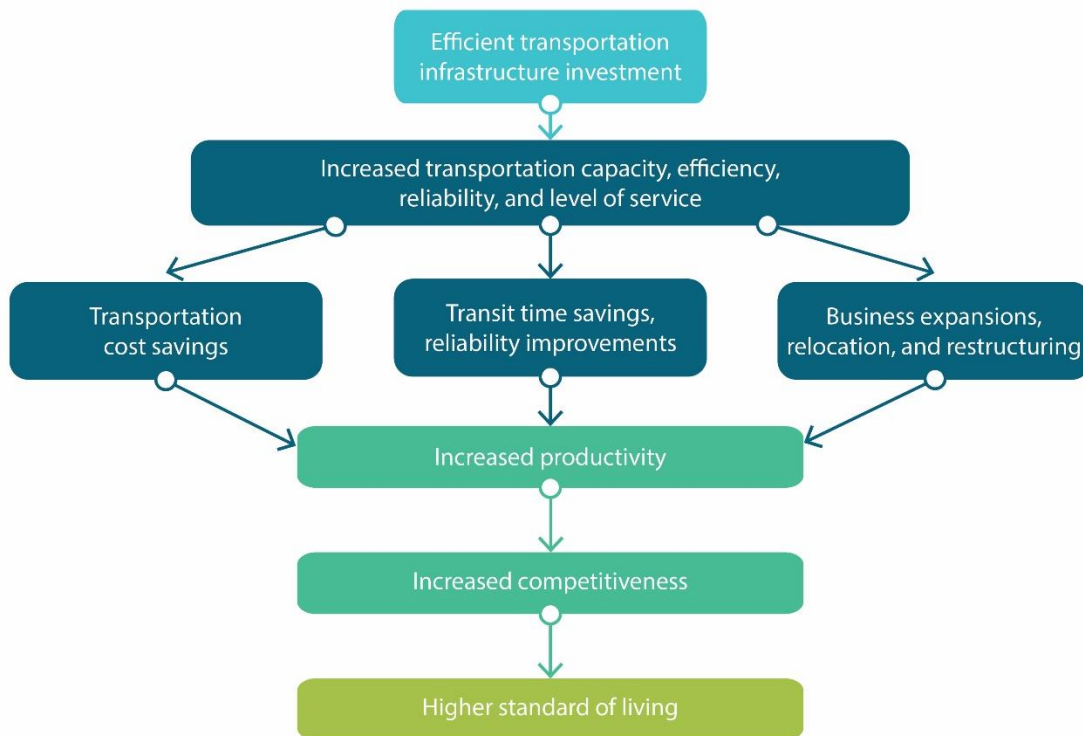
Efficient transportation infrastructure investment

Increased transportation capacity, efficiency, reliability, and level of service

Transportation cost savings

Transit time savings, reliability improvements

Business expansions, relocation, and restructuring

Increased productivity

Increased competitiveness

Higher standard of living